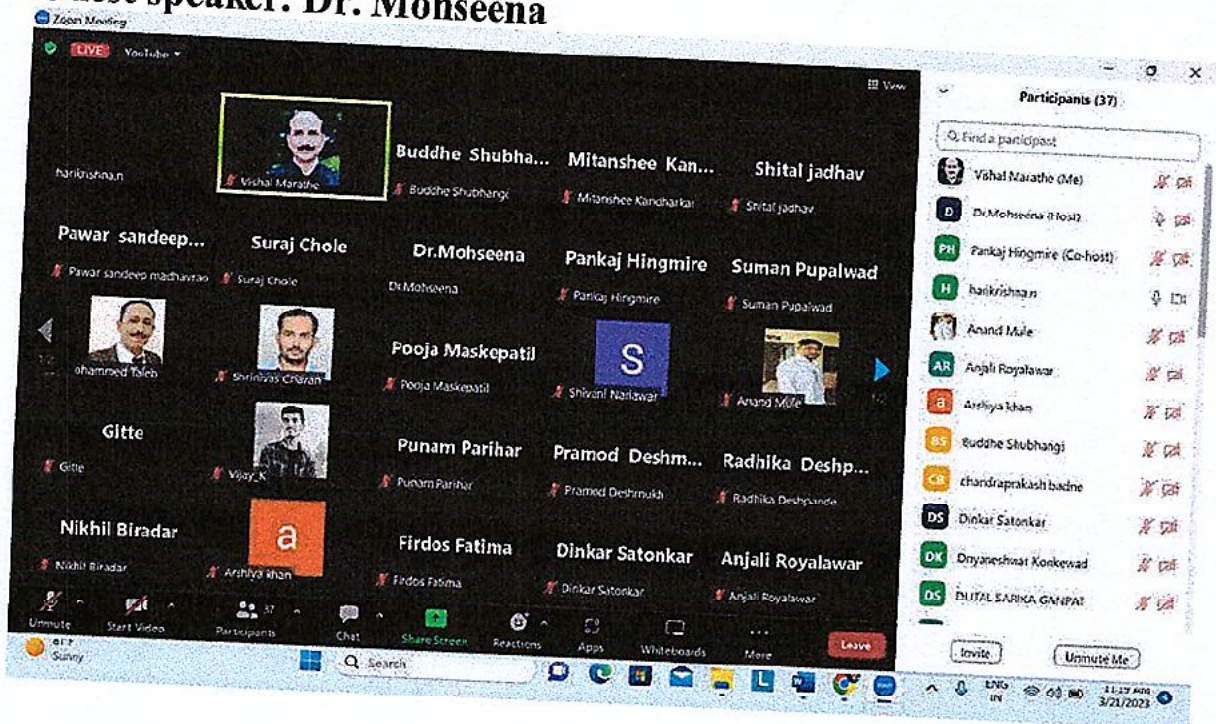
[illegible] speaker: Dr. Mohseena

Zoom Meeting

LIVE YouTube

View

harikrishna.n

Vishal Marathe

Buddhe Shubha...
Buddhe Shubhangi

Mitanshee Kan...
Mitanshee Kandharkar

Shital jadhav
Shital jadhav

Pawar sandeep...
Pawar sandeep madhavrao

Suraj Chole
Suraj Chole

Dr.Mohseena
Dr.Mohseena

Pankaj Hingmire
Pankaj Hingmire

Suman Pupalwad
Suman Pupalwad

ohammed Taleb

Shrinivas Charan

Pooja Maskepatil
Pooja Maskepatil

S
Shivani Narlawar

Anand Mule

Gitte
Gitte

Vijay_K

Punam Parihar
Punam Parihar

Pramod Deshm...
Pramod Deshmukh

Radhika Deshp...
Radhika Deshpande

Nikhil Biradar
Nikhil Biradar

a
Arshiya khan

Firdos Fatima
Firdos Fatima

Dinkar Satonkar
Dinkar Satonkar

Anjali Royalawar
Anjali Royalawar

Unmute Start Video Participants 37 Chat Share Screen Reactions Apps Whiteboards More Leave

Participants (37)

Find a participant

Vishal Marathe (Me)
D Dr.Mohseena (Host)
PH Pankaj Hingmire (Co-host)
H harikrishna.n
Anand Mule
AR Anjali Royalawar
a Arshiya khan
BS Buddhe Shubhangi
CB chandraprakash badne
DS Dinkar Satonkar
DK Dnyaneshwar Konkewad
DS DUTAL SARIKA GANPAT

Invite Unmute Me

Sunny

Search

ENG IN 11:19 AM 3/21/2023